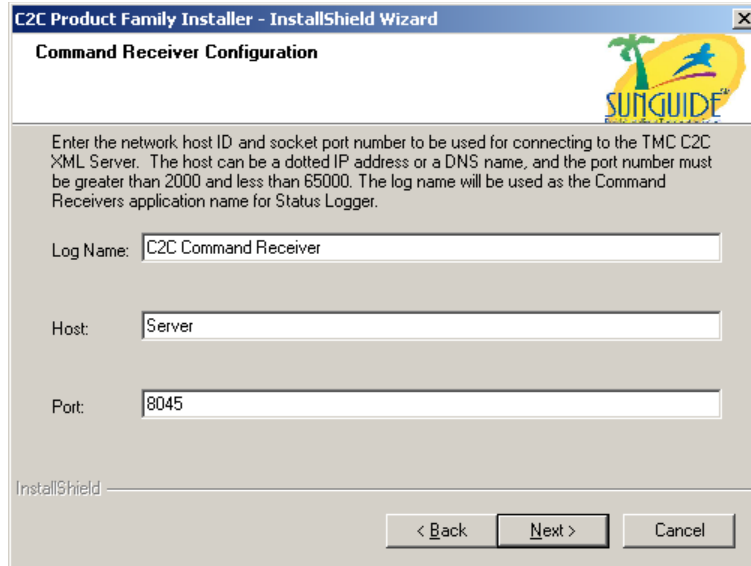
C2C Product Family Installer - InstallShield Wizard

×

Command Receiver Configuration

SUNGUIDE SM

Enter the network host ID and socket port number to be used for connecting to the TMC C2C XML Server. The host can be a dotted IP address or a DNS name, and the port number must be greater than 2000 and less than 65000. The log name will be used as the Command Receivers application name for Status Logger.

Log Name: C2C Command Receiver

Host: Server

Port: 8045

InstallShield

< Back

Next >

Cancel